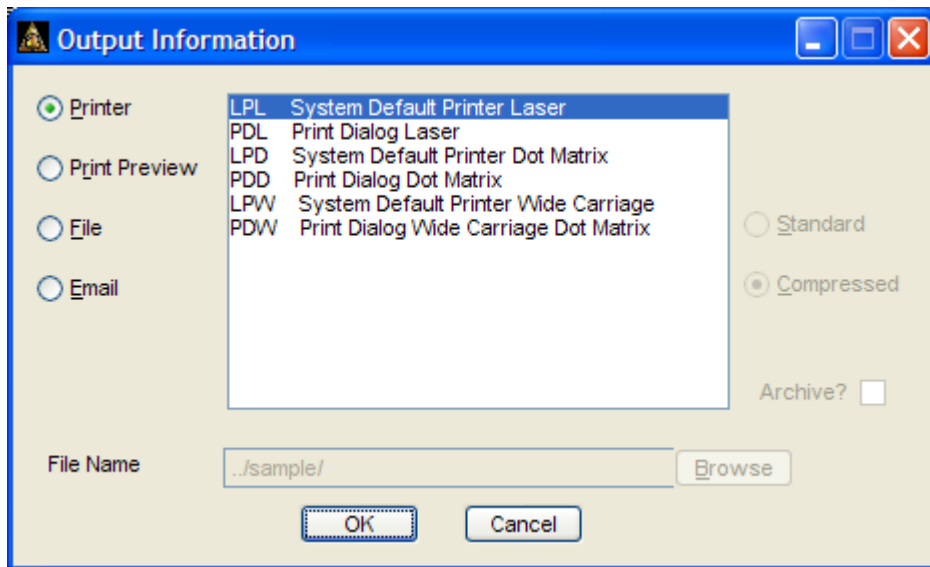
Output Information

Printer

Print Preview

File

Email

LPL System Default Printer Laser
PDL Print Dialog Laser
LPD System Default Printer Dot Matrix
PDD Print Dialog Dot Matrix
LPW System Default Printer Wide Carriage
PDW Print Dialog Wide Carriage Dot Matrix

Standard

Compressed

Archive?

File Name ../sample/ Browse

OK Cancel